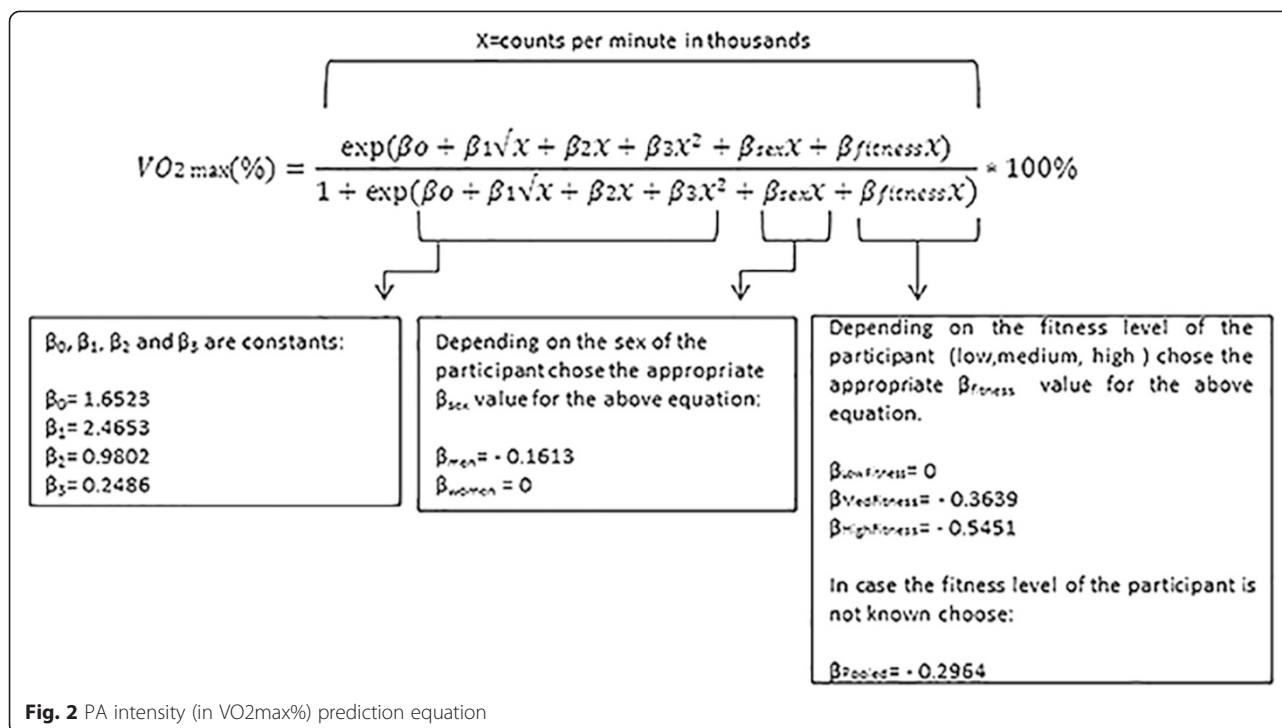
X=counts per minute in thousands

$VO2\max(\%) = \frac{\exp(\beta o + \beta 1\sqrt{X} + \beta 2X + \beta 3X^2 + \beta_{sex}X + \beta_{fitness}X)}{1 + \exp(\beta o + \beta 1\sqrt{X} + \beta 2X + \beta 3X^2 + \beta_{sex}X + \beta_{fitness}X)} * 100\%$

$\beta_0$, $\beta_1$, $\beta_2$ and $\beta_3$ are constants:

$\beta_0$= 1.6523
$\beta_1$= 2.4653
$\beta_2$= 0.9802
$\beta_3$= 0.2486

Depending on the sex of the participant chose the appropriate $\beta_{sex}$ value for the above equation:

$\beta_{men}$= - 0.1613
$\beta_{women}$ = 0

Depending on the fitness level of the participant (low,medium, high ) chose the appropriate $\beta_{fitness}$ value for the above equation.

$\beta_{LowFitness}$= 0
$\beta_{MedFitness}$= - 0.3639
$\beta_{HighFitness}$= - 0.5451

In case the fitness level of the participant is not known choose:

$\beta_{Pooled}$= - 0.2964

Fig. 2 PA intensity (in VO2max%) prediction equation